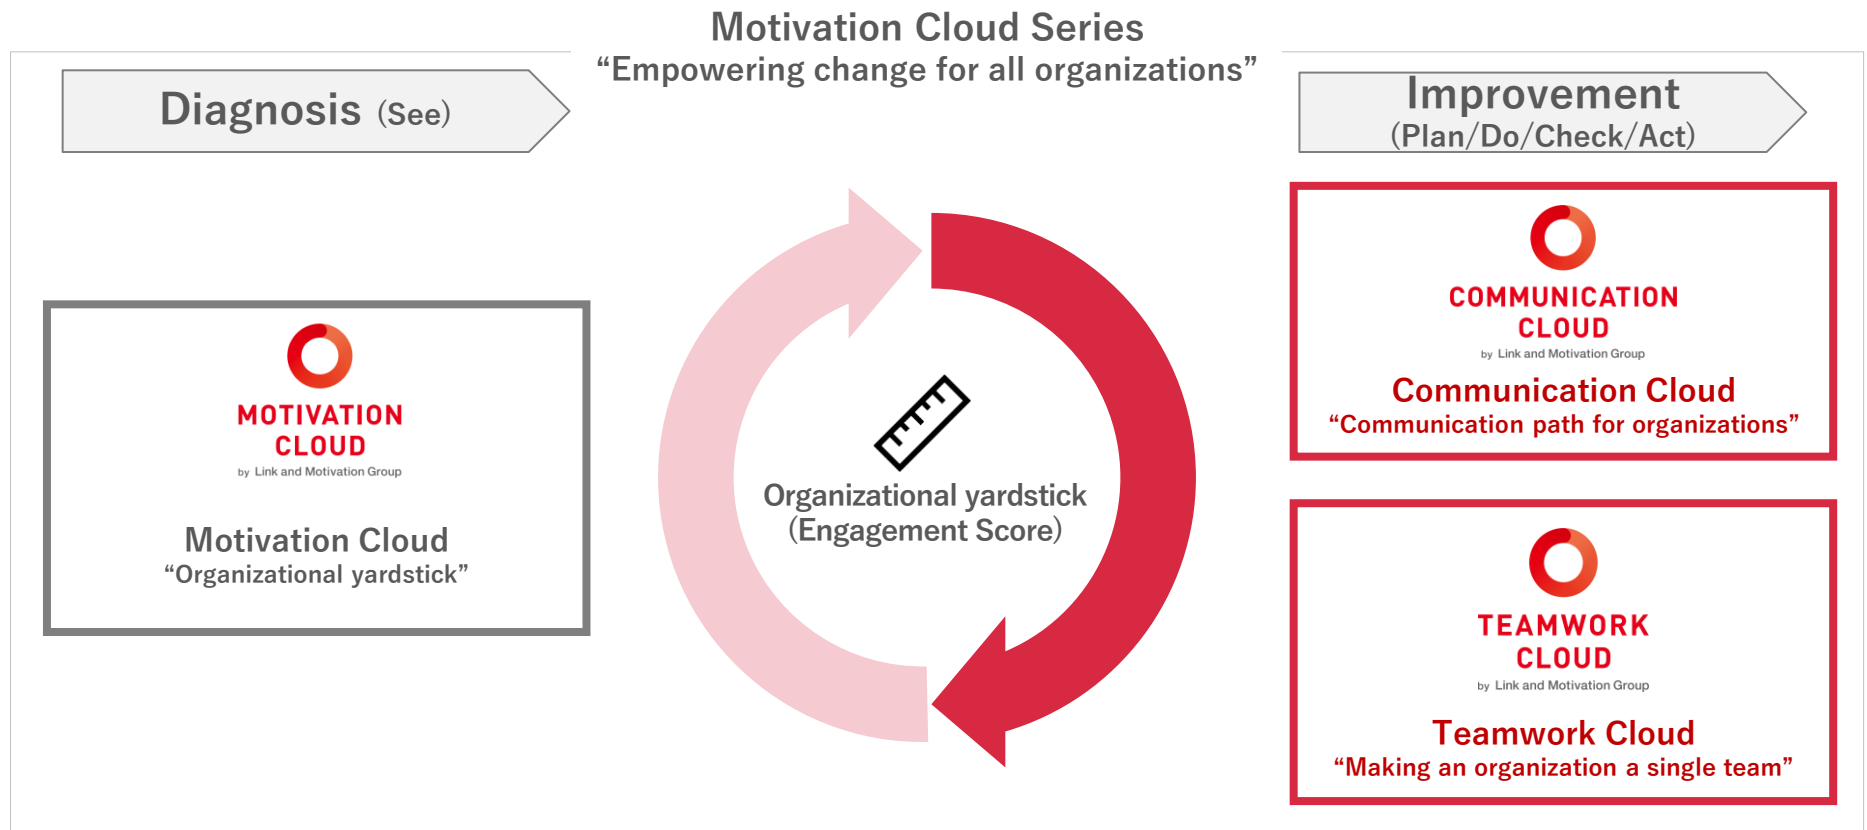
Motivation Cloud Series
“Empowering change for all organizations”

Diagnosis (See)

Improvement
(Plan/Do/Check/Act)

MOTIVATION CLOUD
by Link and Motivation Group

Motivation Cloud
“Organizational yardstick”

Organizational yardstick
(Engagement Score)

COMMUNICATION CLOUD
by Link and Motivation Group

Communication Cloud
“Communication path for organizations”

TEAMWORK CLOUD
by Link and Motivation Group

Teamwork Cloud
“Making an organization a single team”